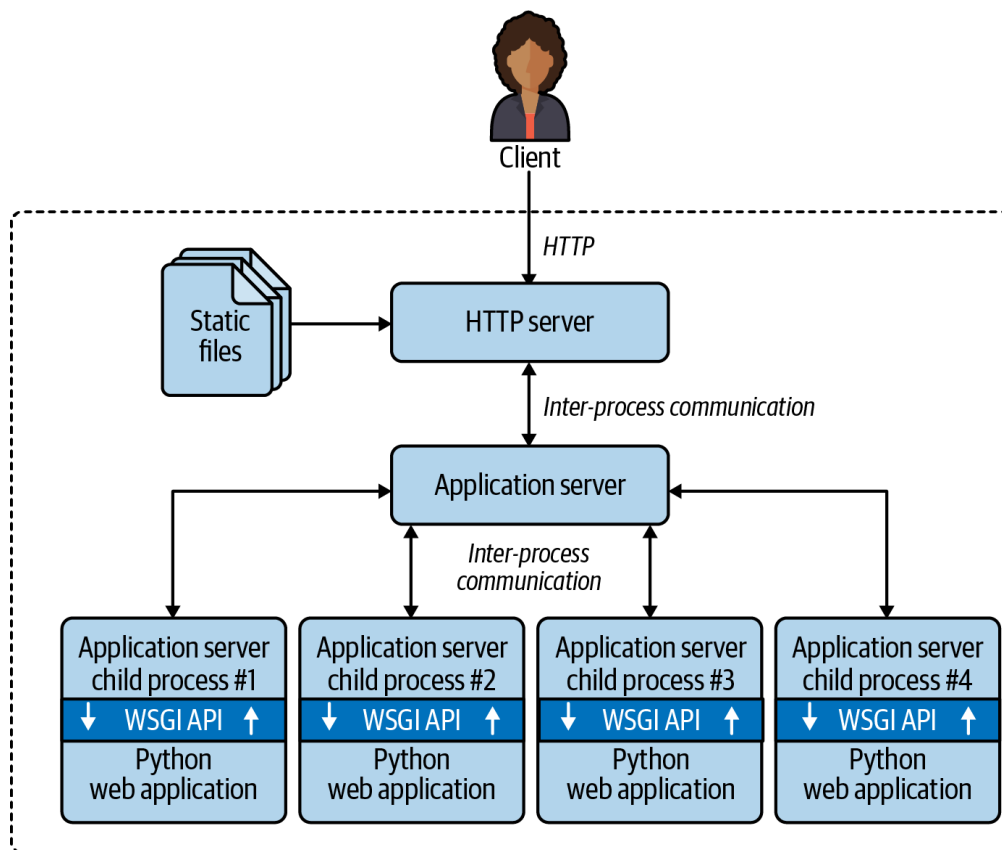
Client

HTTP

Static files

HTTP server

Inter-process communication

Application server

Inter-process communication

Application server child process #1
WSGI API
Python web application

Application server child process #2
WSGI API
Python web application

Application server child process #3
WSGI API
Python web application

Application server child process #4
WSGI API
Python web application